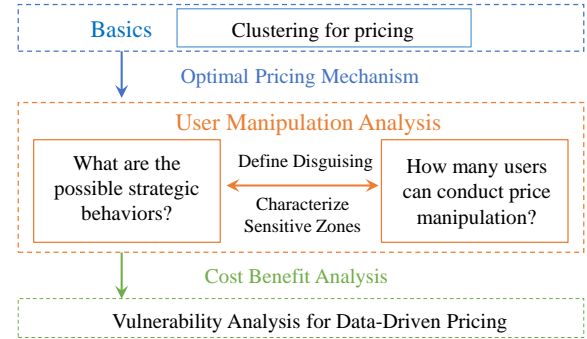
Basics

Clustering for pricing

Optimal Pricing Mechanism

User Manipulation Analysis

What are the possible strategic behaviors?

Define Disguising

Characterize Sensitive Zones

How many users can conduct price manipulation?

Cost Benefit Analysis

Vulnerability Analysis for Data-Driven Pricing